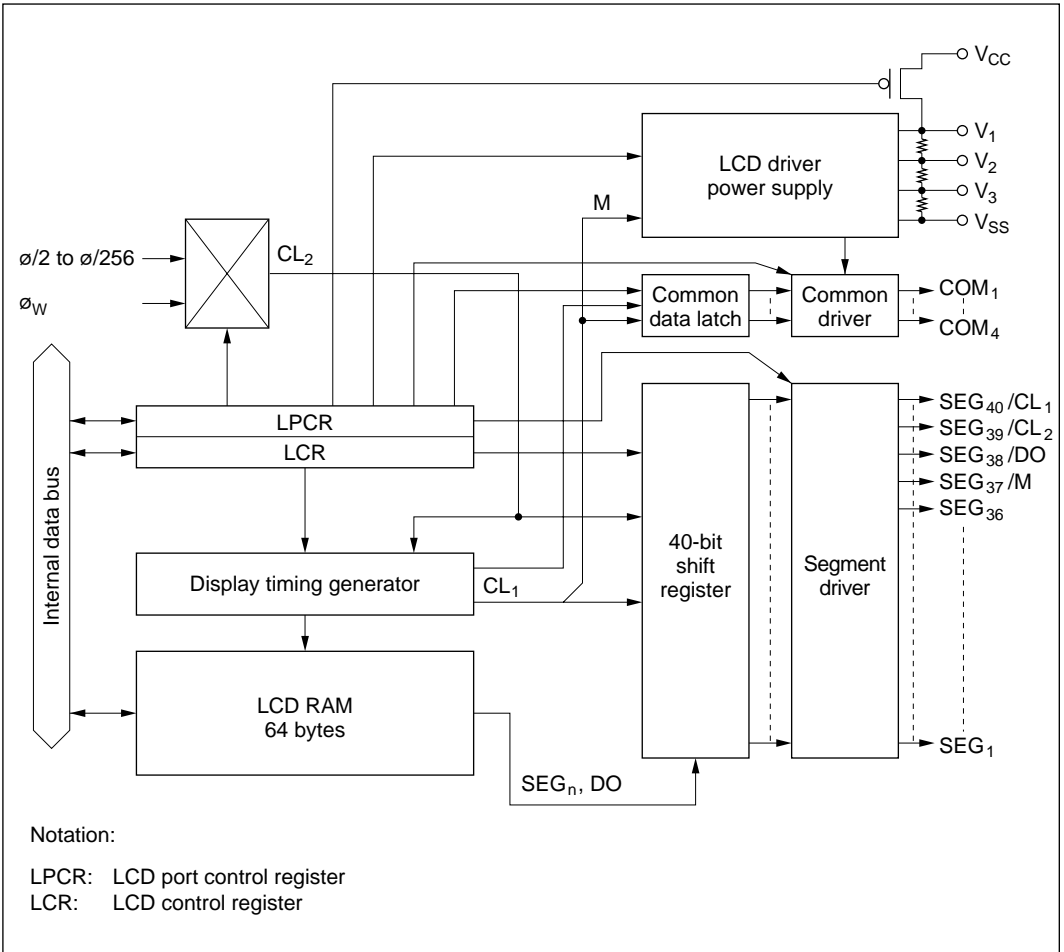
$V_{CC}$

$V_1$

$V_2$

$V_3$

$V_{SS}$

LCD driver power supply

M

ø/2 to ø/256

$CL_2$

$ø_W$

Common data latch

Common driver

$COM_1$

$COM_4$

Internal data bus

LPCR

LCR

$SEG_{40}/CL_1$

$SEG_{39}/CL_2$

$SEG_{38}/DO$

$SEG_{37}/M$

$SEG_{36}$

40-bit shift register

Segment driver

Display timing generator

$CL_1$

LCD RAM
64 bytes

$SEG_1$

$SEG_n$, DO

Notation:

LPCR: LCD port control register
LCR: LCD control register